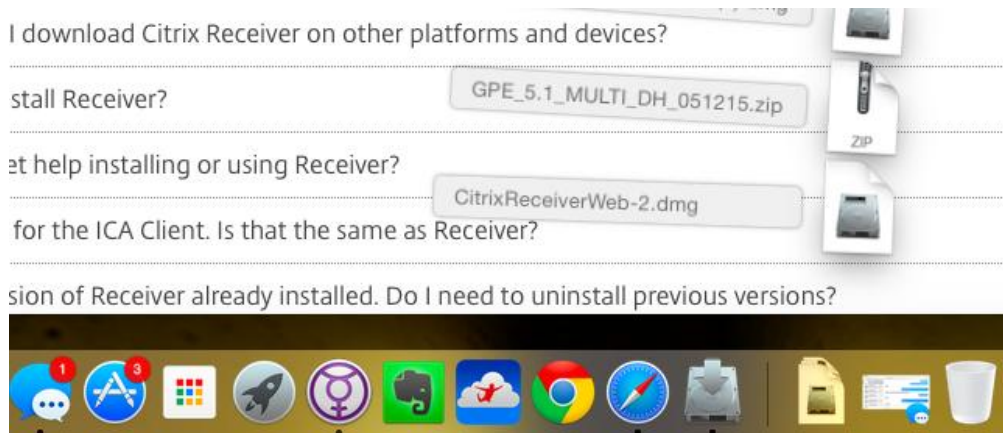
I download Citrix Receiver on other platforms and devices?

stall Receiver?

GPE_5.1_MULTI_DH_051215.zip

ZIP

et help installing or using Receiver?

CitrixReceiverWeb-2.dmg

for the ICA Client. Is that the same as Receiver?

sion of Receiver already installed. Do I need to uninstall previous versions?

1

3